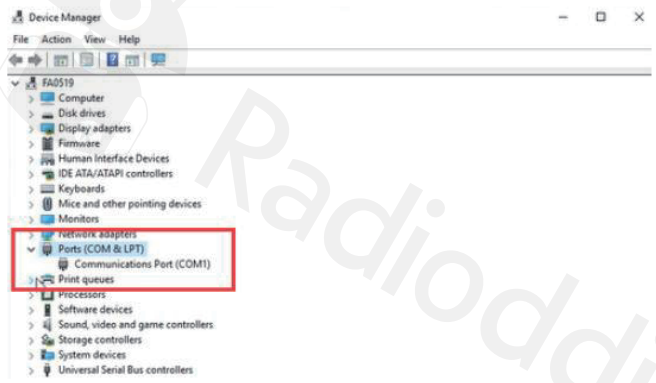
Device Manager

File Action View Help

FA0519
Computer
Disk drives
Display adapters
Firmware
Human Interface Devices
IDE ATA/ATAPI controllers
Keyboards
Mice and other pointing devices
Monitors
Network adapters
Ports (COM & LPT)
Communications Port (COM1)
Print queues
Processors
Software devices
Sound, video and game controllers
Storage controllers
System devices
Universal Serial Bus controllers

Radiodd